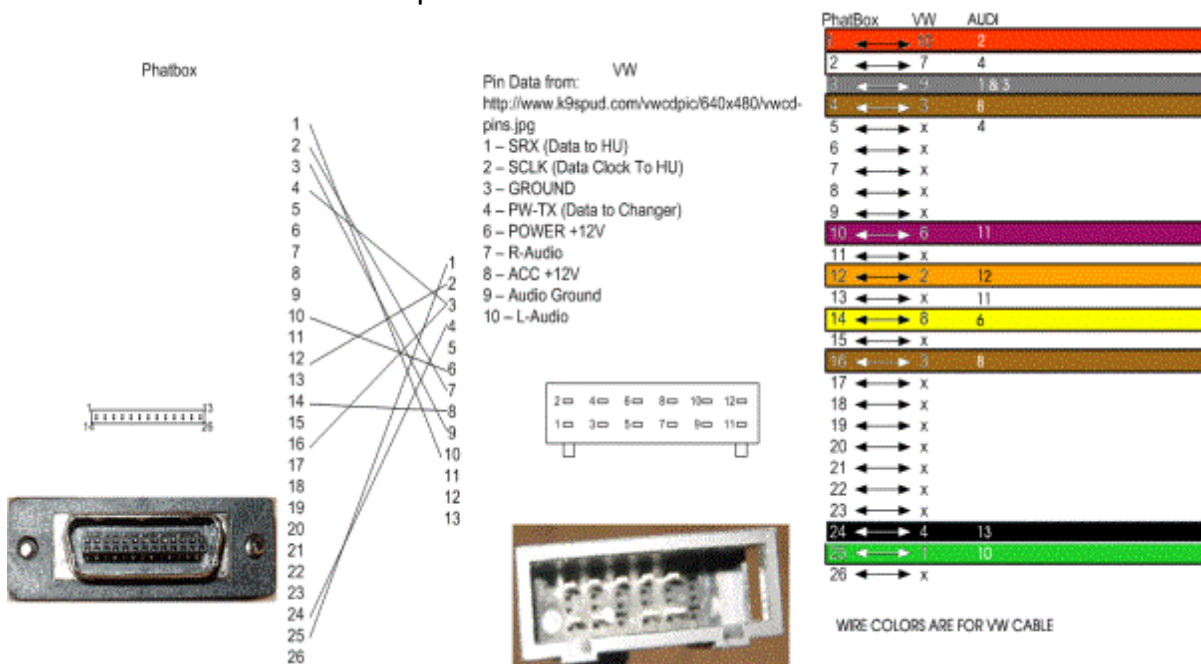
Phatbox

1
2
3
4
5
6
7
8
9
10
11
12
13
14
15
16
17
18
19
20
21
22
23
24
25
26

1
2
3
4
5
6
7
8
9
10
11
12
13

1 13
14 26

VW
Pin Data from:
http://www.k9spud.com/vwcdpic/640x480/vwcd-pins.jpg
1 – SRX (Data to HU)
2 – SCLK (Data Clock To HU)
3 – GROUND
4 – PW-TX (Data to Changer)
6 – POWER +12V
7 – R-Audio
8 – ACC +12V
9 – Audio Ground
10 – L-Audio

2 4 6 8 10 12
1 3 5 7 9 11

| PhatBox | VW | AUDI |
|---|---|---|
| 1 | 10 | 2 |
| 2 | 7 | 4 |
| 3 | 9 | 1 & 3 |
| 4 | 3 | 8 |
| 5 | x | 4 |
| 6 | x | |
| 7 | x | |
| 8 | x | |
| 9 | x | |
| 10 | 6 | 11 |
| 11 | x | |
| 12 | 2 | 12 |
| 13 | x | 11 |
| 14 | 8 | 6 |
| 15 | x | |
| 16 | 3 | 8 |
| 17 | x | |
| 18 | x | |
| 19 | x | |
| 20 | x | |
| 21 | x | |
| 22 | x | |
| 23 | x | |
| 24 | 4 | 13 |
| 25 | 1 | 10 |
| 26 | x | |

WIRE COLORS ARE FOR VW CABLE